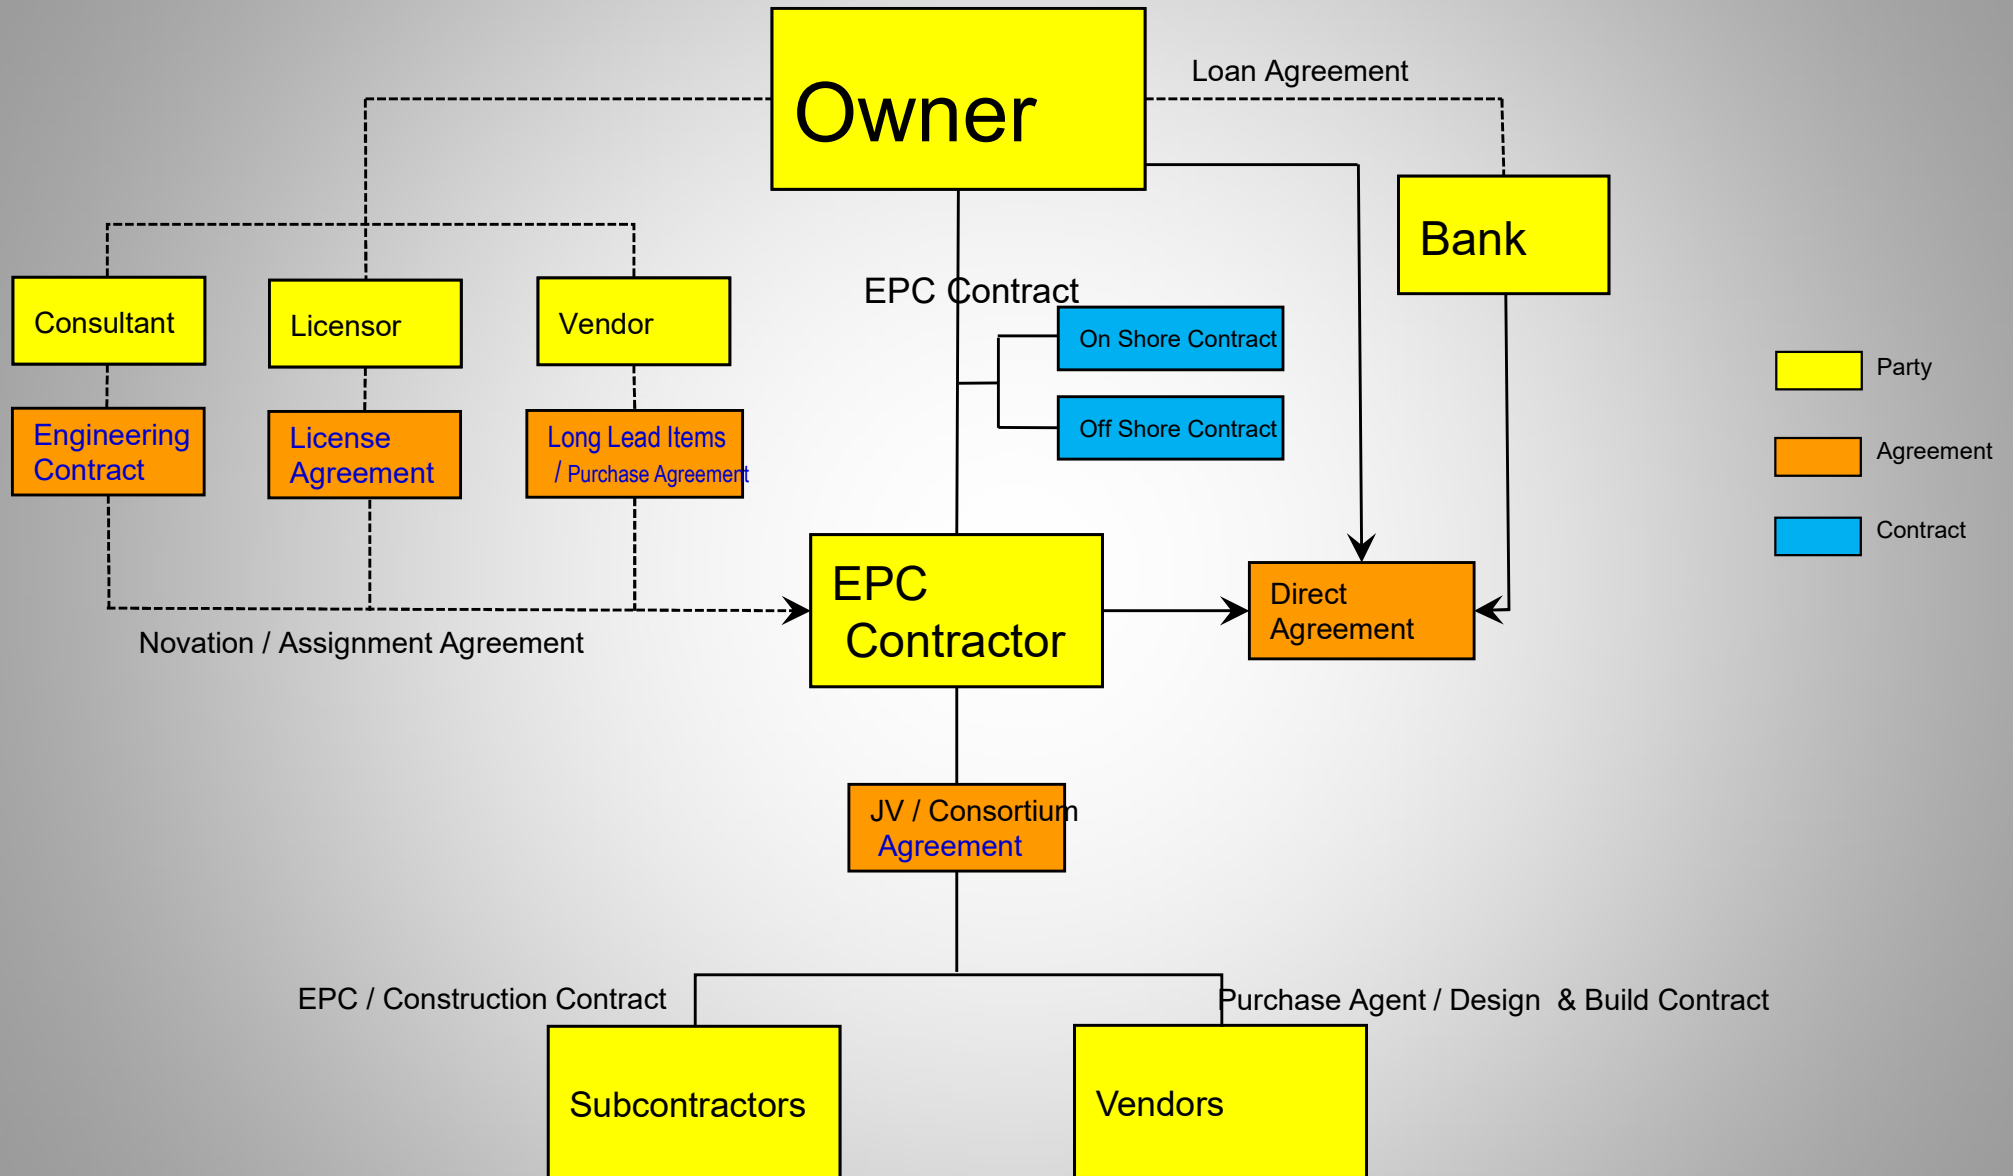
Owner

Loan Agreement

Bank

Consultant

Licensor

Vendor

EPC Contract

On Shore Contract

Off Shore Contract

Party

Agreement

Contract

Engineering Contract

License Agreement

Long Lead Items / Purchase Agreement

EPC Contractor

Direct Agreement

Novation / Assignment Agreement

JV / Consortium Agreement

EPC / Construction Contract

Purchase Agent / Design & Build Contract

Subcontractors

Vendors